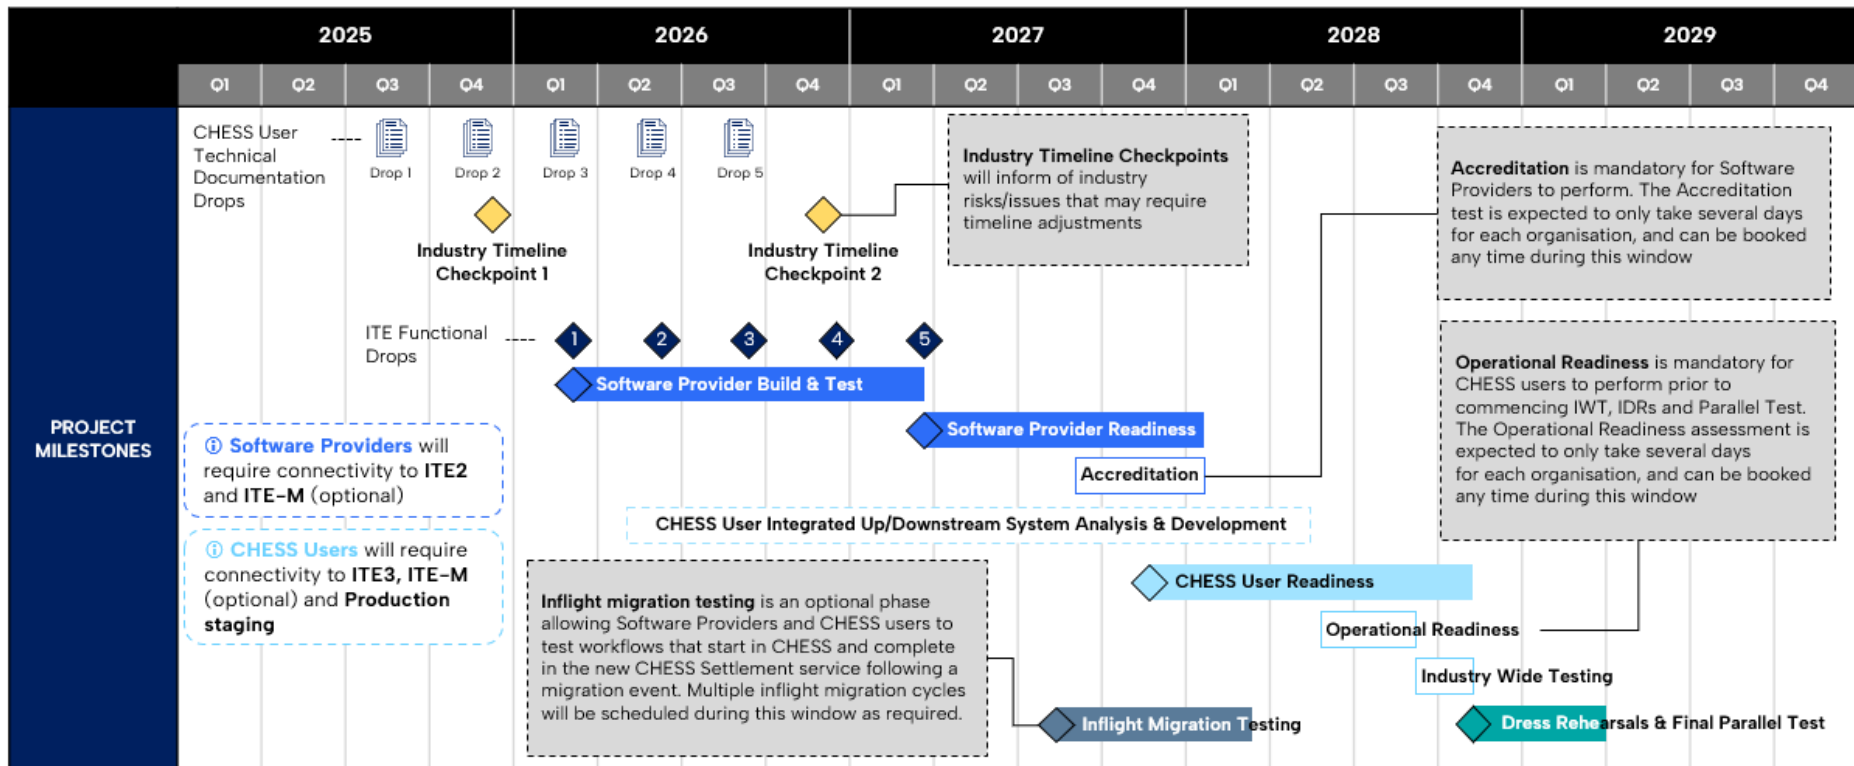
| 2025 | | | | 2026 | | | | 2027 | | | | 2028 | | | | 2029 | | | |
|---|---|---|---|---|---|---|---|---|---|---|---|---|---|---|---|---|---|---|---|
| Q1 | Q2 | Q3 | Q4 | Q1 | Q2 | Q3 | Q4 | Q1 | Q2 | Q3 | Q4 | Q1 | Q2 | Q3 | Q4 | Q1 | Q2 | Q3 | Q4 |

PROJECT MILESTONES

CHESS User Technical Documentation Drops

Drop 1 Drop 2 Drop 3 Drop 4 Drop 5

Industry Timeline Checkpoint 1

Industry Timeline Checkpoint 2

**Industry Timeline Checkpoints** will inform of industry risks/issues that may require timeline adjustments

**Accreditation** is mandatory for Software Providers to perform. The Accreditation test is expected to only take several days for each organisation, and can be booked any time during this window

ITE Functional Drops

1 2 3 4 5

Software Provider Build & Test

Software Provider Readiness

Accreditation

**Operational Readiness** is mandatory for CHESS users to perform prior to commencing IWT, IDRs and Parallel Test. The Operational Readiness assessment is expected to only take several days for each organisation, and can be booked any time during this window

ⓘ **Software Providers** will require connectivity to **ITE2** and **ITE-M** (optional)

ⓘ **CHESS Users** will require connectivity to **ITE3, ITE-M** (optional) and **Production staging**

CHESS User Integrated Up/Downstream System Analysis & Development

**Inflight migration testing** is an optional phase allowing Software Providers and CHESS users to test workflows that start in CHESS and complete in the new CHESS Settlement service following a migration event. Multiple inflight migration cycles will be scheduled during this window as required.

CHESS User Readiness

Operational Readiness

Industry Wide Testing

Inflight Migration Testing

Dress Rehearsals & Final Parallel Test